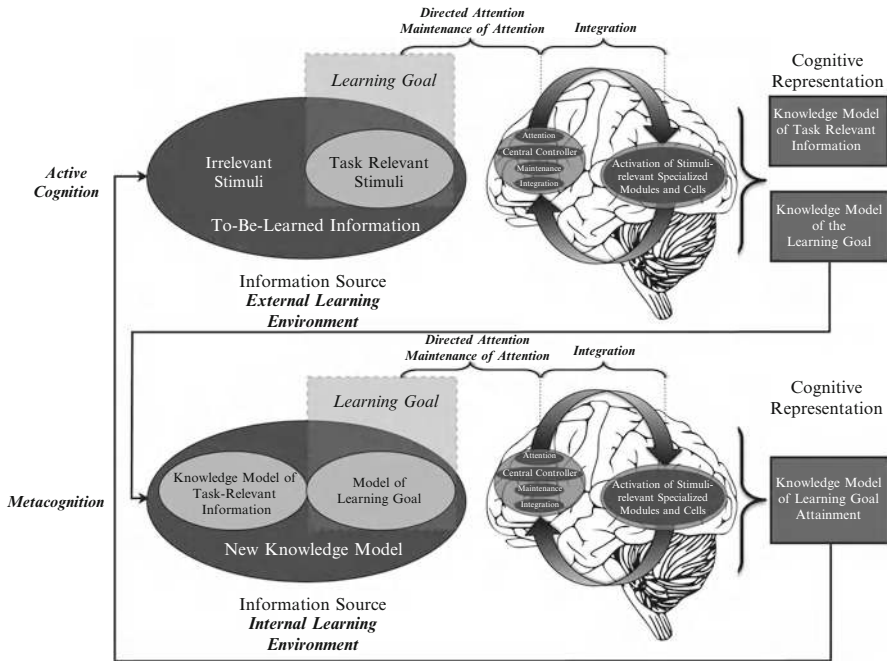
Directed Attention
Maintenance of Attention

Integration

Learning Goal

Active Cognition

Irrelevant Stimuli

Task Relevant Stimuli

To-Be-Learned Information

Attention

Central Controller

Maintenance

Integration

Activation of Stimuli-relevant Specialized Modules and Cells

Cognitive Representation

Knowledge Model of Task Relevant Information

Knowledge Model of the Learning Goal

Information Source
External Learning Environment

Directed Attention
Maintenance of Attention

Integration

Learning Goal

Cognitive Representation

Metacognition

Knowledge Model of Task-Relevant Information

Model of Learning Goal

New Knowledge Model

Attention

Central Controller

Maintenance

Integration

Activation of Stimuli-relevant Specialized Modules and Cells

Knowledge Model of Learning Goal Attainment

Information Source
Internal Learning Environment